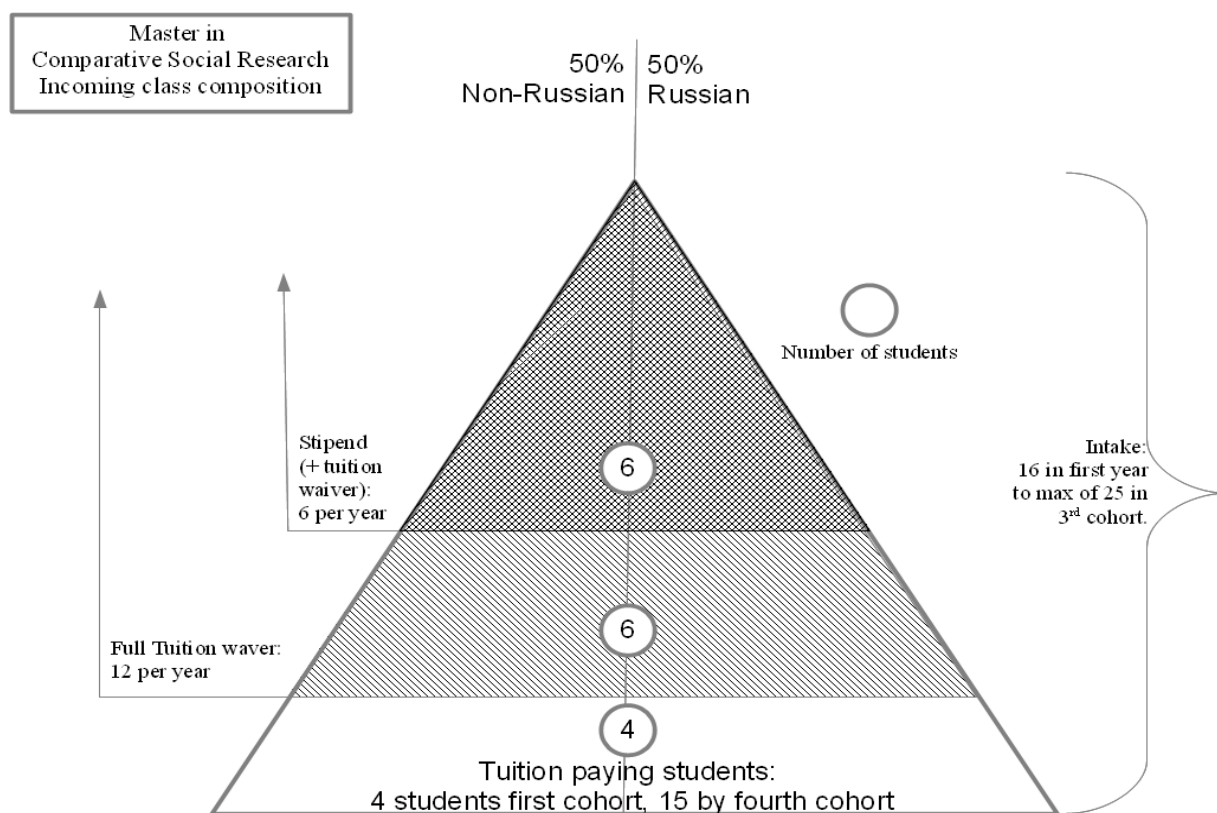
Master in
Comparative Social Research
Incoming class composition

50%
Non-Russian

50%
Russian

Number of students

Stipend (+ tuition waiver): 6 per year

6

Intake: 16 in first year to max of 25 in 3$^{rd}$ cohort.

Full Tuition waver: 12 per year

6

4

Tuition paying students:
4 students first cohort, 15 by fourth cohort